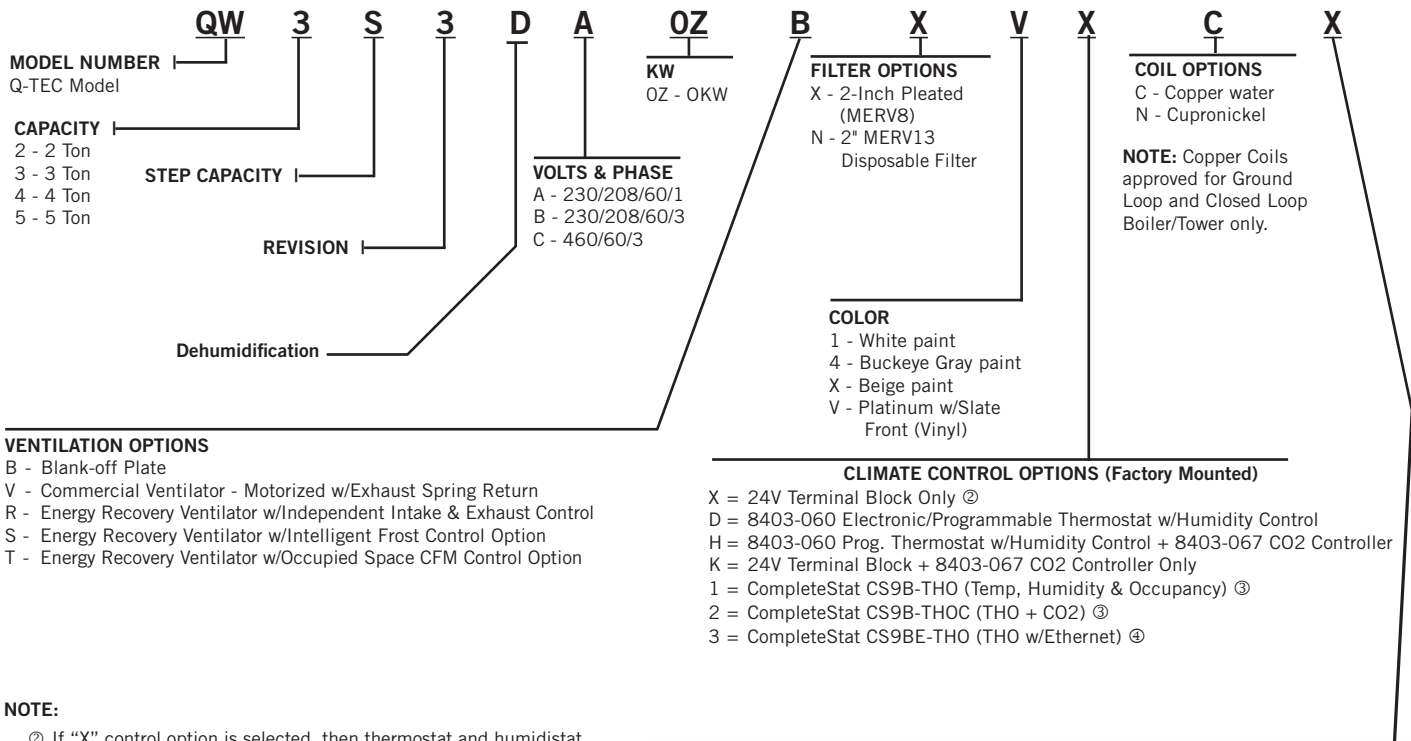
QW 3 S 3 D A 0Z B X V X C X

MODEL NUMBER
Q-TEC Model

CAPACITY
2 - 2 Ton
3 - 3 Ton
4 - 4 Ton
5 - 5 Ton

STEP CAPACITY

REVISION

Dehumidification

KW
0Z - 0KW

VOLTS & PHASE
A - 230/208/60/1
B - 230/208/60/3
C - 460/60/3

FILTER OPTIONS
X - 2-Inch Pleated (MERV8)
N - 2" MERV13 Disposable Filter

COLOR
1 - White paint
4 - Buckeye Gray paint
X - Beige paint
V - Platinum w/Slate Front (Vinyl)

COIL OPTIONS
C - Copper water
N - Cupronickel

NOTE: Copper Coils approved for Ground Loop and Closed Loop Boiler/Tower only.

VENTILATION OPTIONS
B - Blank-off Plate
V - Commercial Ventilator - Motorized w/Exhaust Spring Return
R - Energy Recovery Ventilator w/Independent Intake & Exhaust Control
S - Energy Recovery Ventilator w/Intelligent Frost Control Option
T - Energy Recovery Ventilator w/Occupied Space CFM Control Option

CLIMATE CONTROL OPTIONS (Factory Mounted)
X = 24V Terminal Block Only ②
D = 8403-060 Electronic/Programmable Thermostat w/Humidity Control
H = 8403-060 Prog. Thermostat w/Humidity Control + 8403-067 CO2 Controller
K = 24V Terminal Block + 8403-067 CO2 Controller Only
1 = CompleteStat CS9B-THO (Temp, Humidity & Occupancy) ③
2 = CompleteStat CS9B-THOC (THO + CO2) ③
3 = CompleteStat CS9BE-THO (THO w/Ethernet) ④

NOTE:
② If "X" control option is selected, then thermostat and humidistat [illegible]